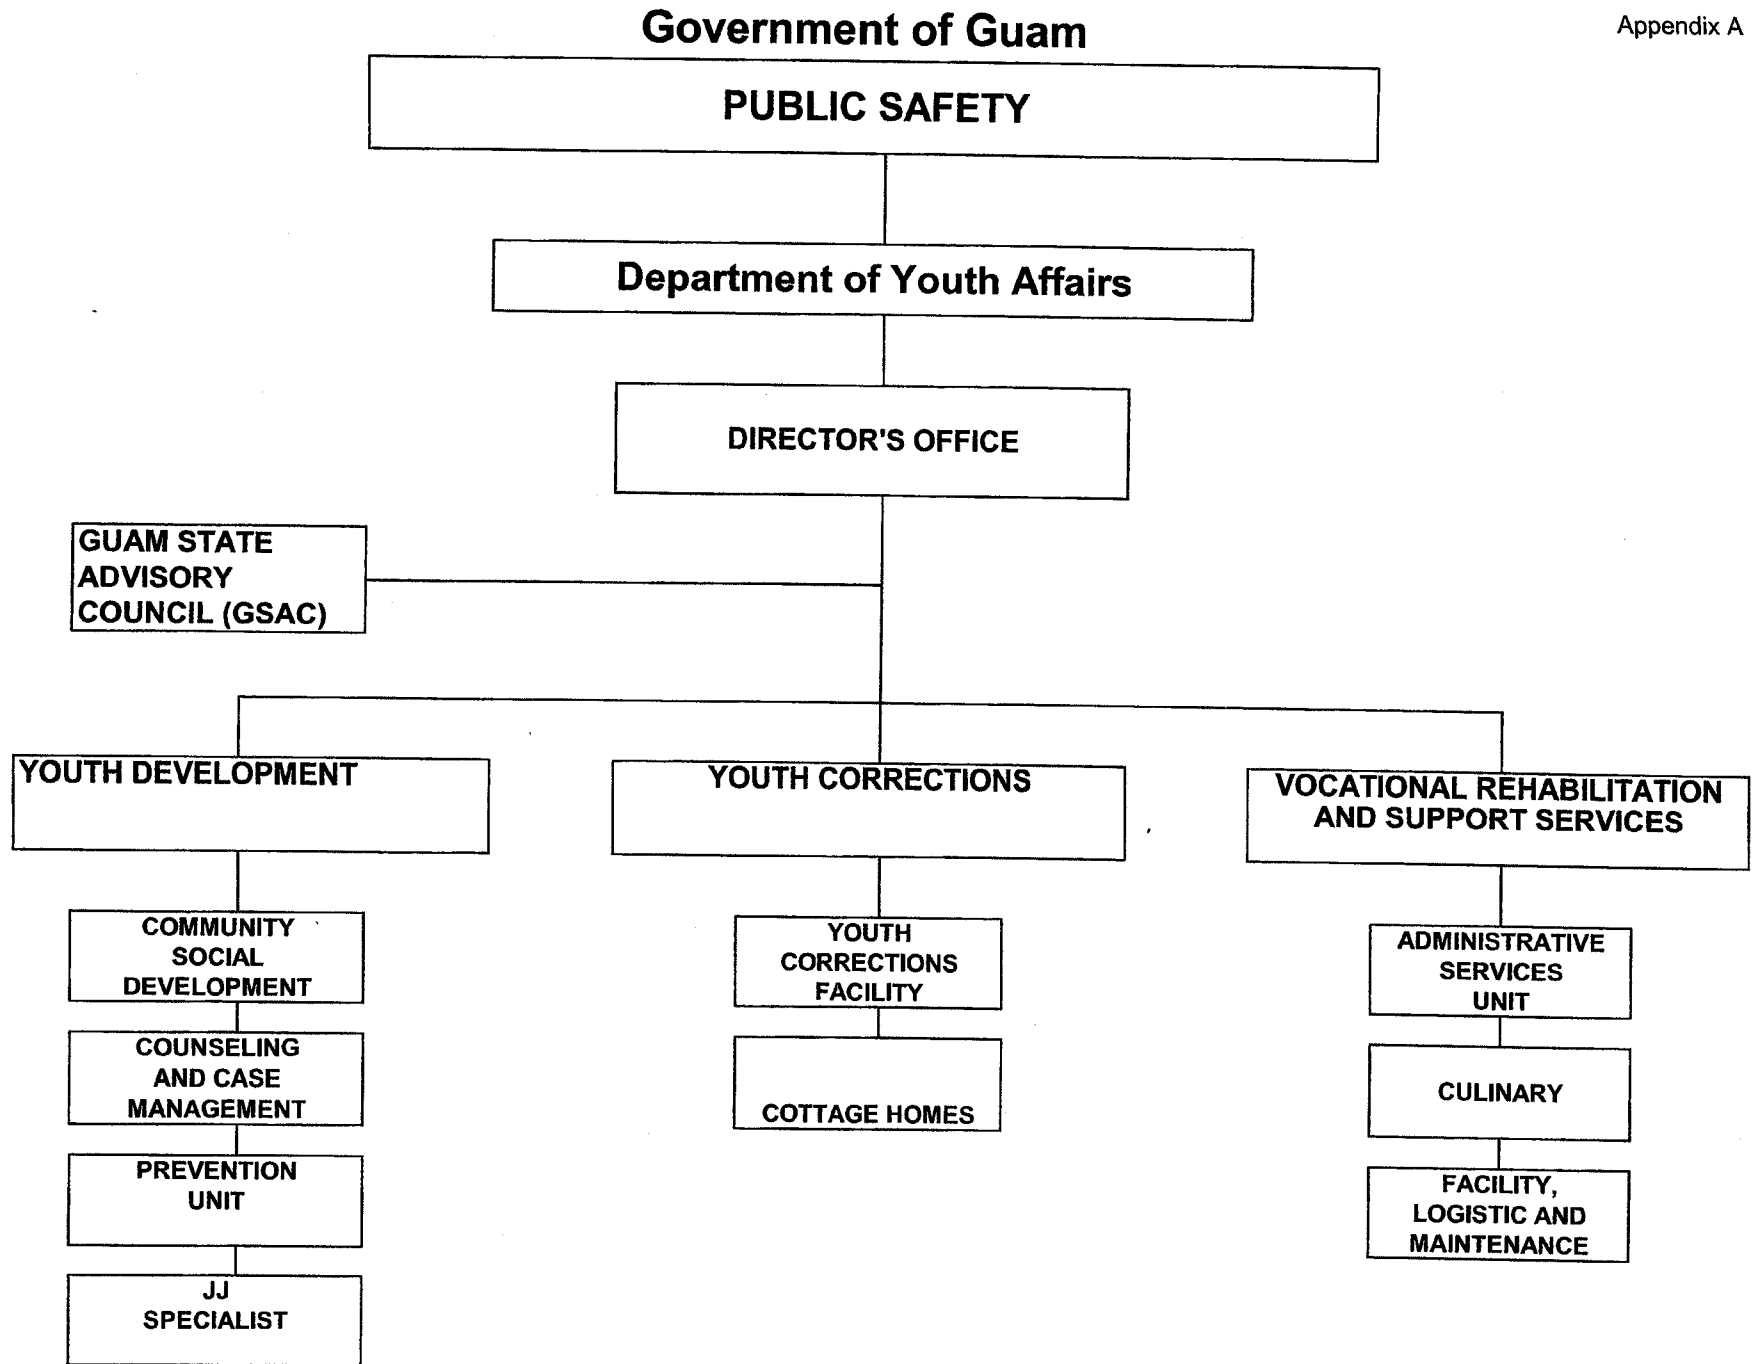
Government of Guam

Appendix A

PUBLIC SAFETY

Department of Youth Affairs

DIRECTOR'S OFFICE

GUAM STATE ADVISORY COUNCIL (GSAC)

YOUTH DEVELOPMENT

COMMUNITY SOCIAL DEVELOPMENT

COUNSELING AND CASE MANAGEMENT

PREVENTION UNIT

JJ SPECIALIST

YOUTH CORRECTIONS

YOUTH CORRECTIONS FACILITY

COTTAGE HOMES

VOCATIONAL REHABILITATION AND SUPPORT SERVICES

ADMINISTRATIVE SERVICES UNIT

CULINARY

FACILITY, LOGISTIC AND MAINTENANCE